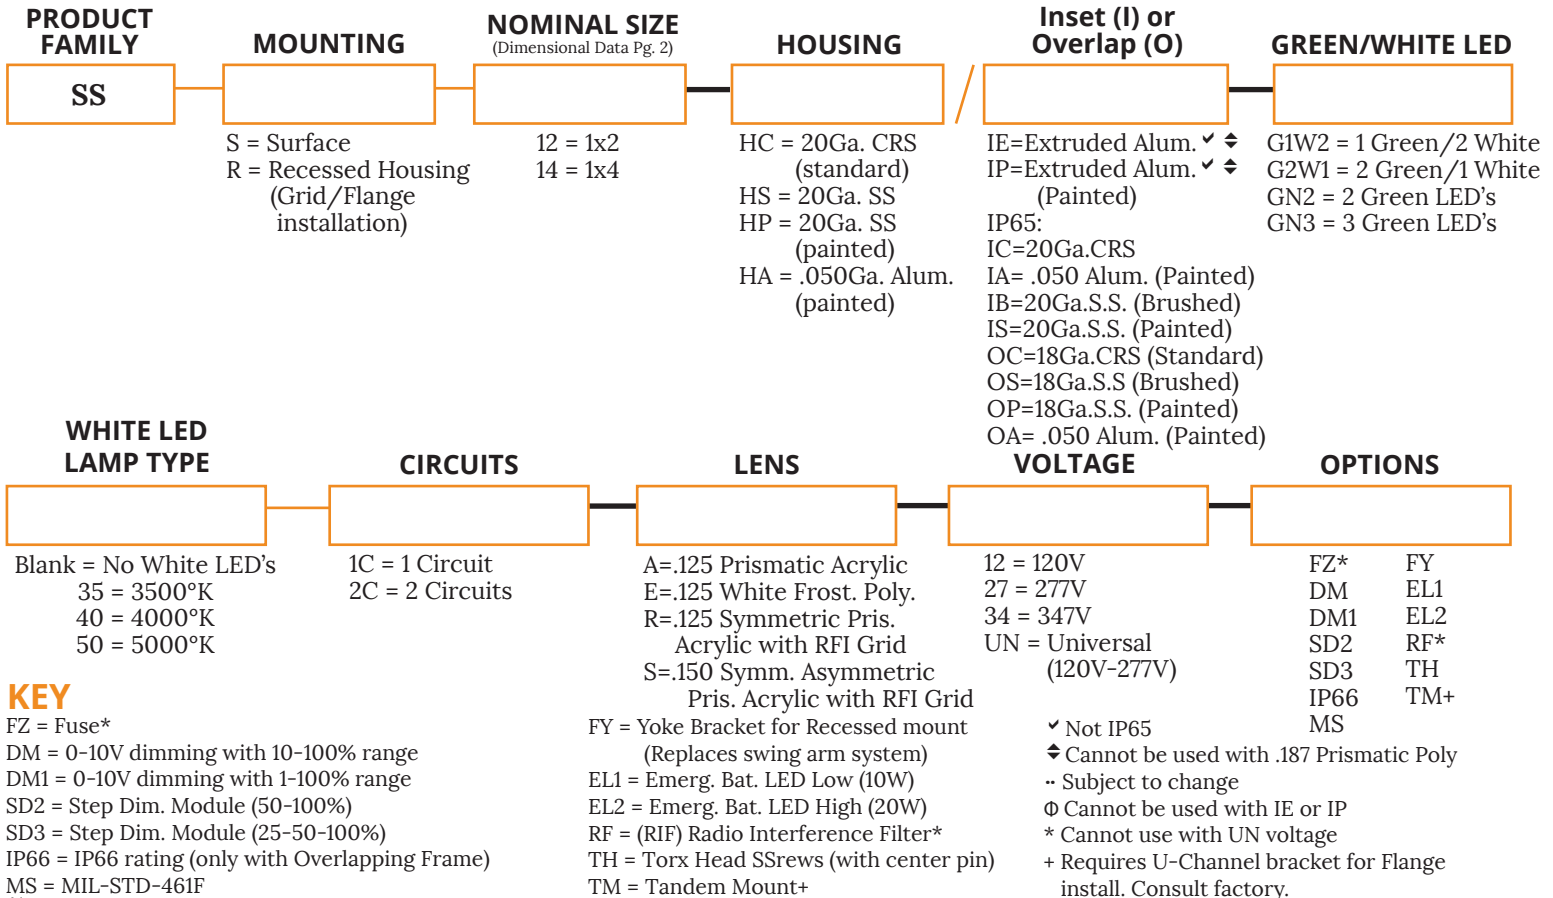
PRODUCT FAMILY

SS

MOUNTING

S = Surface
R = Recessed Housing (Grid/Flange installation)

NOMINAL SIZE
(Dimensional Data Pg. 2)

12 = 1x2
14 = 1x4

HOUSING

HC = 20Ga. CRS (standard)
HS = 20Ga. SS
HP = 20Ga. SS (painted)
HA = .050Ga. Alum. (painted)

/

Inset (I) or Overlap (O)

IE=Extruded Alum. ✓ ⬍
IP=Extruded Alum. ✓ ⬍ (Painted)
IP65:
IC=20Ga.CRS
IA= .050 Alum. (Painted)
IB=20Ga.S.S. (Brushed)
IS=20Ga.S.S. (Painted)
OC=18Ga.CRS (Standard)
OS=18Ga.S.S (Brushed)
OP=18Ga.S.S. (Painted)
OA= .050 Alum. (Painted)

GREEN/WHITE LED

G1W2 = 1 Green/2 White
G2W1 = 2 Green/1 White
GN2 = 2 Green LED's
GN3 = 3 Green LED's

WHITE LED LAMP TYPE

Blank = No White LED's
35 = 3500°K
40 = 4000°K
50 = 5000°K

CIRCUITS

1C = 1 Circuit
2C = 2 Circuits

LENS

A=.125 Prismatic Acrylic
E=.125 White Frost. Poly.
R=.125 Symmetric Pris. Acrylic with RFI Grid
S=.150 Symm. Asymmetric Pris. Acrylic with RFI Grid

VOLTAGE

12 = 120V
27 = 277V
34 = 347V
UN = Universal (120V-277V)

OPTIONS

FZ*
DM
DM1
SD2
SD3
IP66
MS

FY
EL1
EL2
RF*
TH
TM+

KEY
FZ = Fuse*
DM = 0-10V dimming with 10-100% range
DM1 = 0-10V dimming with 1-100% range
SD2 = Step Dim. Module (50-100%)
SD3 = Step Dim. Module (25-50-100%)
IP66 = IP66 rating (only with Overlapping Frame)
MS = MIL-STD-461F

FY = Yoke Bracket for Recessed mount (Replaces swing arm system)
EL1 = Emerg. Bat. LED Low (10W)
EL2 = Emerg. Bat. LED High (20W)
RF = (RIF) Radio Interference Filter*
TH = Torx Head SSrews (with center pin)
TM = Tandem Mount+

✓ Not IP65
⬍ Cannot be used with .187 Prismatic Poly
·· Subject to change
Φ Cannot be used with IE or IP
* Cannot use with UN voltage
+ Requires U-Channel bracket for Flange install. Consult factory.